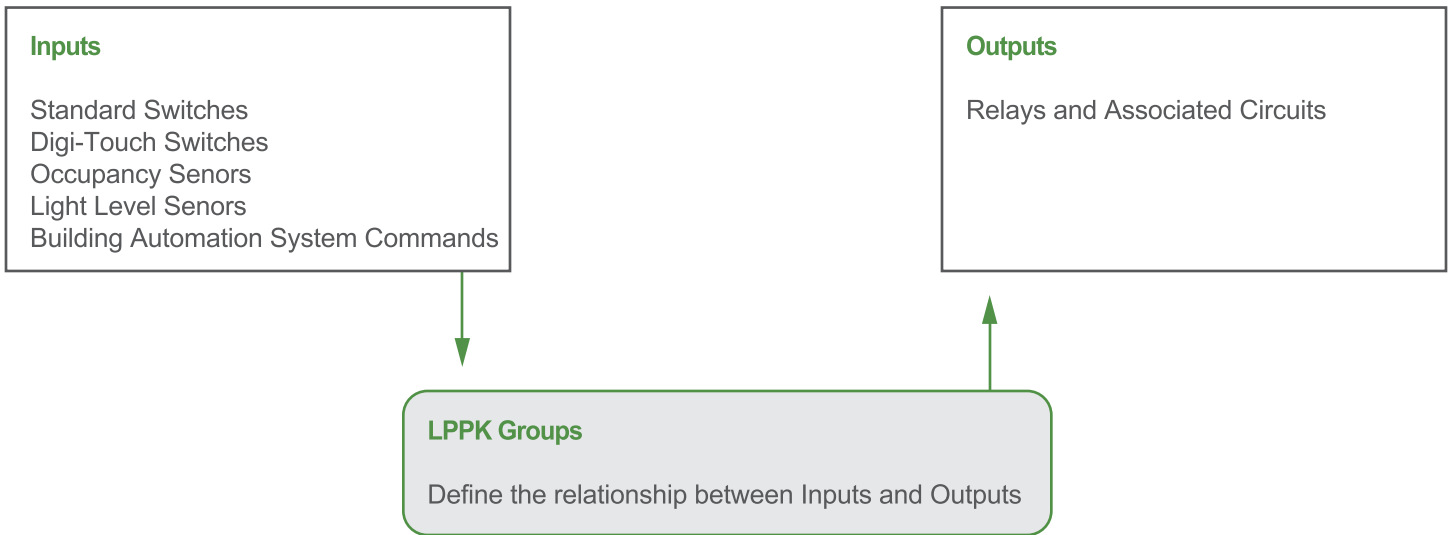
Inputs

Standard Switches
Digi-Touch Switches
Occupancy Senors
Light Level Senors
Building Automation System Commands

Outputs

Relays and Associated Circuits

LPPK Groups

Define the relationship between Inputs and Outputs